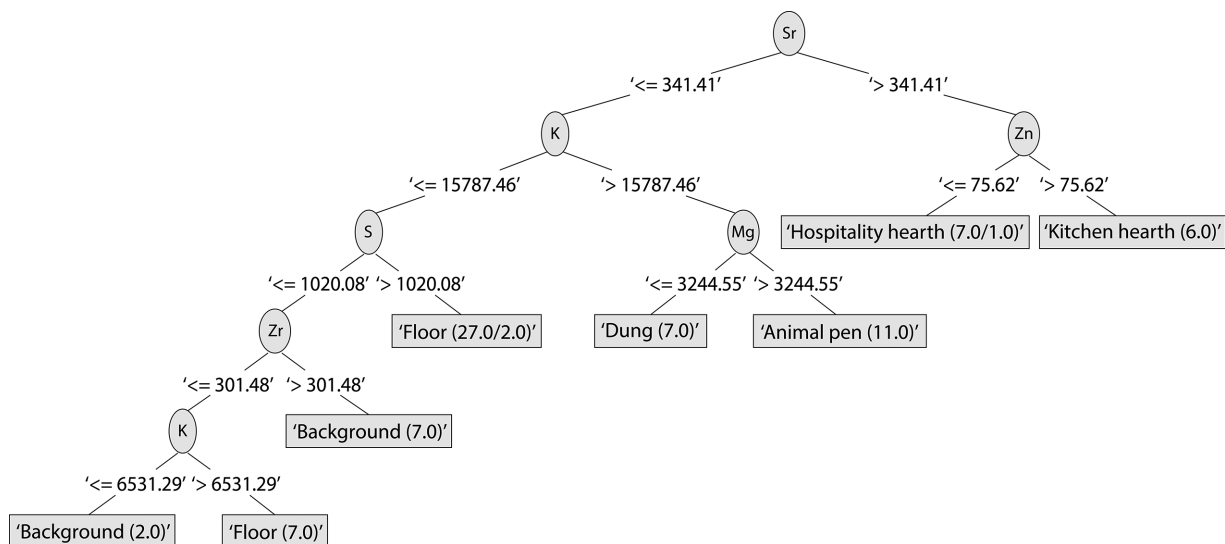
Sr

'<= 341.41'

'> 341.41'

K

Zn

'<= 15787.46'

'> 15787.46'

'<= 75.62'

'> 75.62'

'Hospitality hearth (7.0/1.0)'

'Kitchen hearth (6.0)'

S

Mg

'<= 1020.08'

'> 1020.08'

'<= 3244.55'

'> 3244.55'

Zr

'Floor (27.0/2.0)'

'Dung (7.0)'

'Animal pen (11.0)'

'<= 301.48'

'> 301.48'

'Background (7.0)'

K

'<= 6531.29'

'> 6531.29'

'Background (2.0)'

'Floor (7.0)'